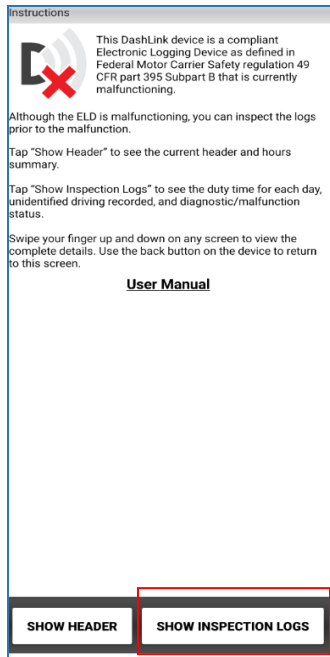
Instructions

This DashLink device is a compliant Electronic Logging Device as defined in Federal Motor Carrier Safety regulation 49 CFR part 395 Subpart B that is currently malfunctioning.

Although the ELD is malfunctioning, you can inspect the logs prior to the malfunction.

Tap "Show Header" to see the current header and hours summary.

Tap "Show Inspection Logs" to see the duty time for each day, unidentified driving recorded, and diagnostic/malfunction status.

Swipe your finger up and down on any screen to view the complete details. Use the back button on the device to return to this screen.

User Manual

SHOW HEADER

SHOW INSPECTION LOGS